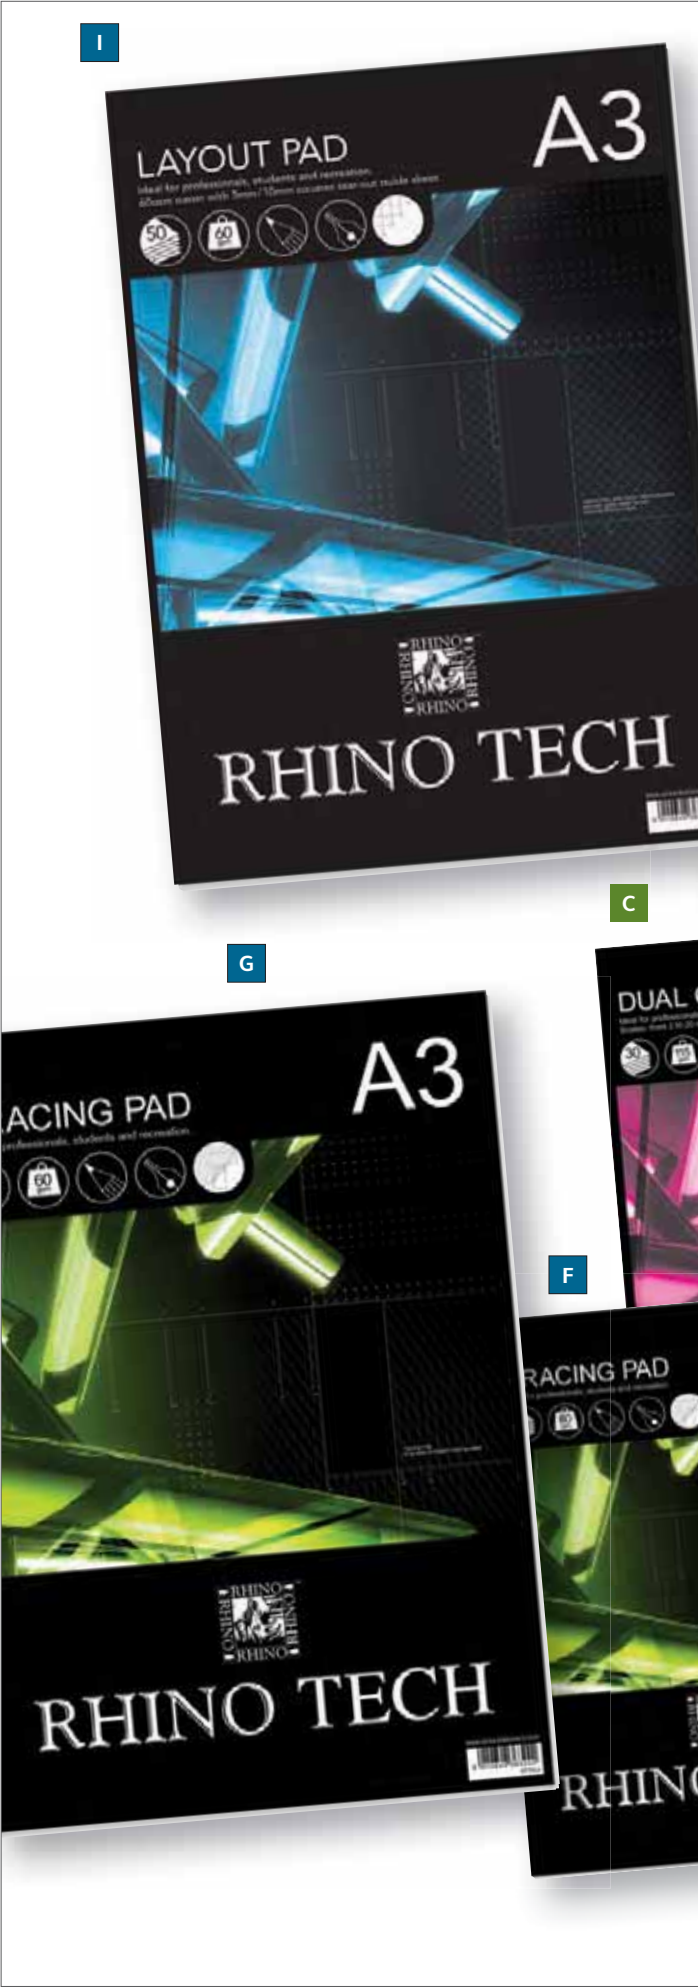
I

LAYOUT PAD

A3

Ideal for professionals, students and recreation. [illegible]

50

60

RHINO RHINO RHINO RHINO

RHINO TECH

C

DUAL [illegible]

Ideal for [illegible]

30

G

ACING PAD

A3

professionals, students and recreation.

60

RHINO RHINO RHINO RHINO

RHINO TECH

F

RACING PAD

professionals, students and recreation

RHINO